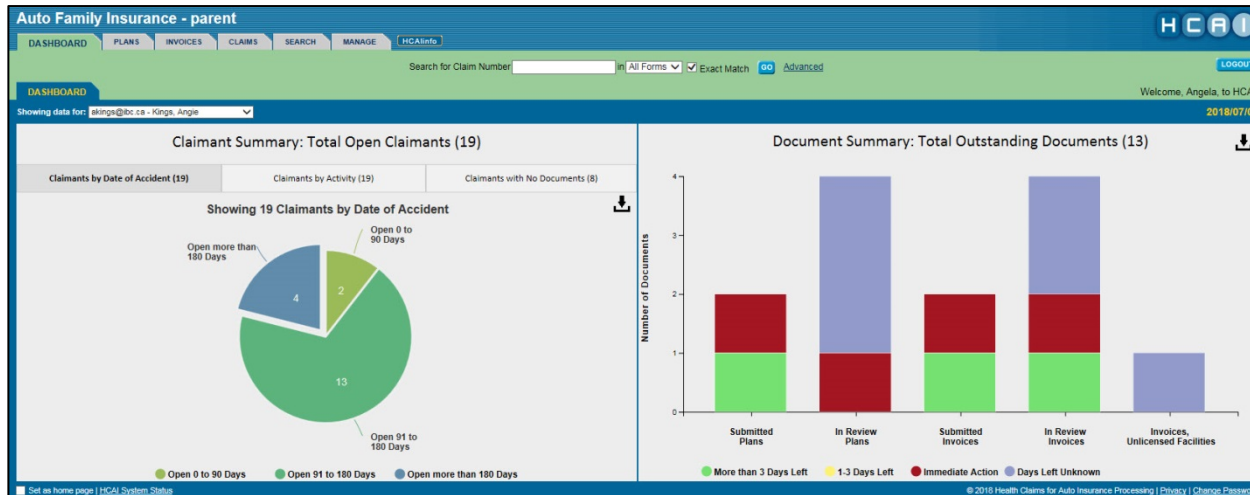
Auto Family Insurance - parent

HCAI

DASHBOARD PLANS INVOICES CLAIMS SEARCH MANAGE HCAIinfo

Search for Claim Number in All Forms Exact Match GO Advanced

LOGOUT

DASHBOARD

Welcome, Angela, to HCA

Showing data for: akings@ibc.ca - Kings, Angie

2018/07/0

Claimant Summary: Total Open Claimants (19)

| Claimants by Date of Accident (19) | Claimants by Activity (19) | Claimants with No Documents (8) |
|---|---|---|

Showing 19 Claimants by Date of Accident

Open more than 180 Days

Open 0 to 90 Days

4

2

13

Open 91 to 180 Days

Open 0 to 90 Days Open 91 to 180 Days Open more than 180 Days

Document Summary: Total Outstanding Documents (13)

Number of Documents

4

3

2

1

0

Submitted Plans

In Review Plans

Submitted Invoices

In Review Invoices

Invoices, Unlicensed Facilities

More than 3 Days Left 1-3 Days Left Immediate Action Days Left Unknown

Set as home page | HCAI System Status

© 2018 Health Claims for Auto Insurance Processing | Privacy | Change Passw